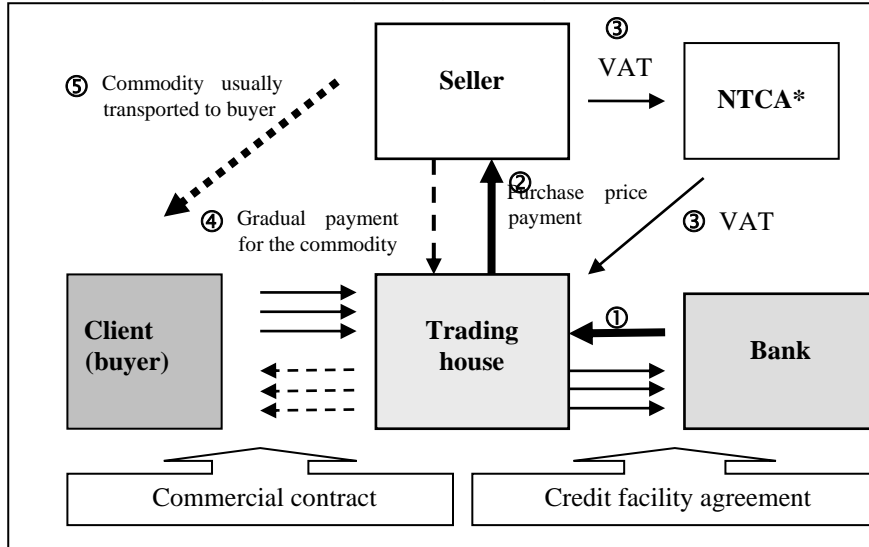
⑤ Commodity usually transported to buyer

Seller

③ VAT

NTCA*

② Purchase price payment

④ Gradual payment for the commodity

③ VAT

Client (buyer)

Trading house

①

Bank

Commercial contract

Credit facility agreement